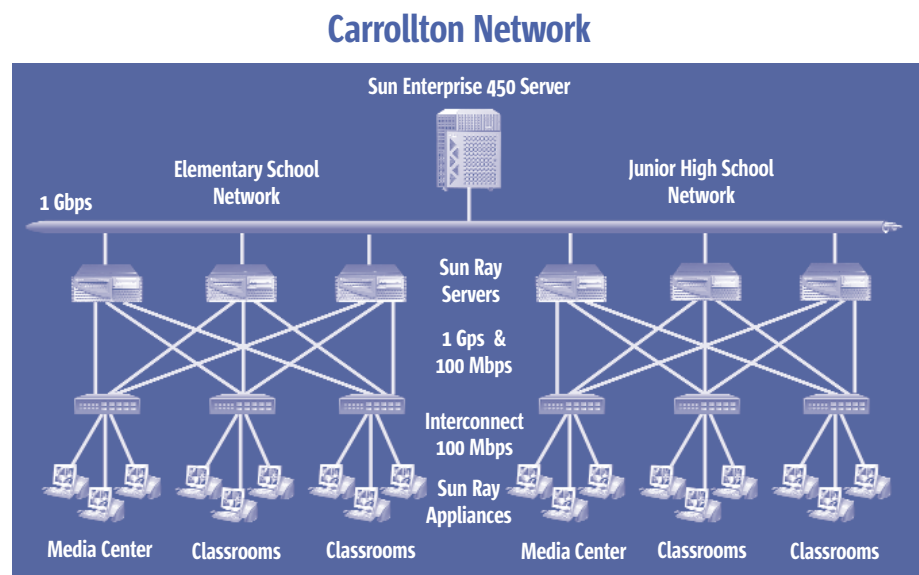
Carrollton Network

Sun Enterprise 450 Server

Elementary School Network

Junior High School Network

1 Gbps

Sun Ray Servers

1 Gps & 100 Mbps

Interconnect 100 Mbps

Sun Ray Appliances

Media Center

Classrooms

Classrooms

Media Center

Classrooms

Classrooms